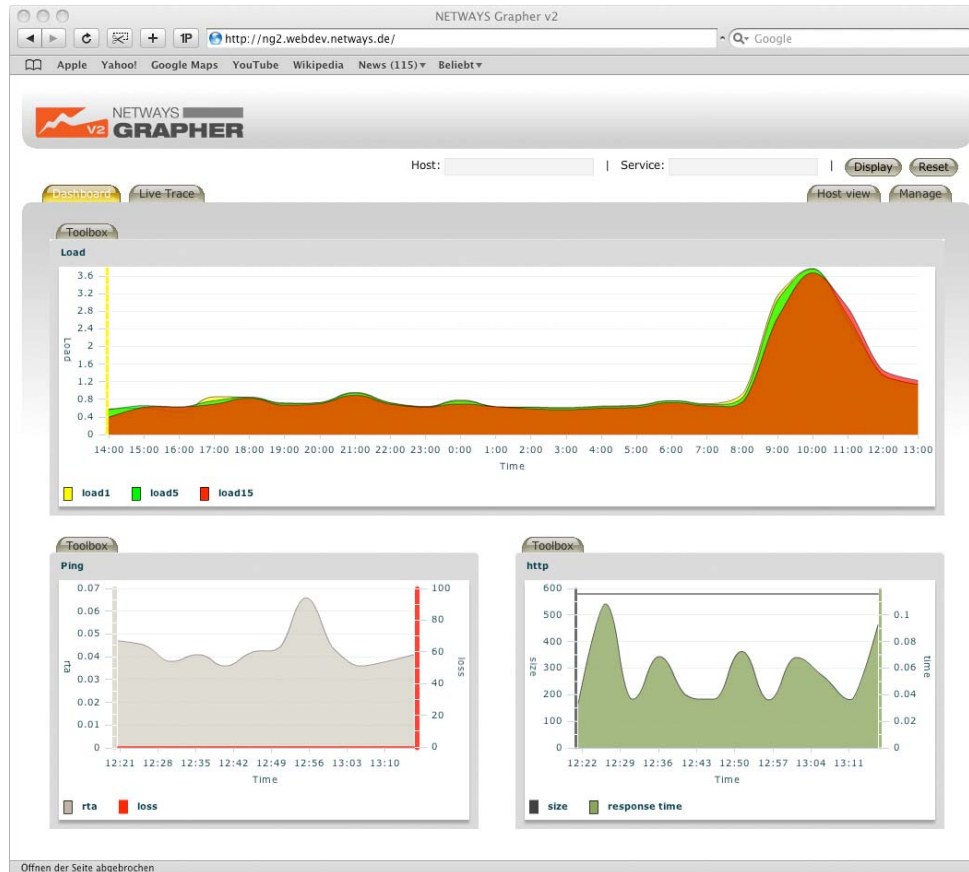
NETWAYS Grapher v2

http://ng2.webdev.netways.de/

Google

Apple Yahoo! Google Maps YouTube Wikipedia News (115) ▾ Beliebt ▾

V2 NETWAYS GRAPHER

Host: | Service: | Display Reset

Dashboard Live Trace

Host view Manage

Toolbox

Load

3.6
3.2
2.8
2.4
2
1.6
1.2
0.8
0.4
0

Load

14:00 15:00 16:00 17:00 18:00 19:00 20:00 21:00 22:00 23:00 0:00 1:00 2:00 3:00 4:00 5:00 6:00 7:00 8:00 9:00 10:00 11:00 12:00 13:00

Time

load1 load5 load15

Toolbox

Ping

0.07
0.06
0.05
0.04
0.03
0.02
0.01
0

rta

100
80
60
40
20
0

loss

12:21 12:28 12:35 12:42 12:49 12:56 13:03 13:10

Time

rta loss

Toolbox

http

600
500
400
300
200
100
0

size

0.1
0.08
0.06
0.04
0.02
0

time

12:22 12:29 12:36 12:43 12:50 12:57 13:04 13:11

Time

size response time

Öffnen der Seite abgebrochen